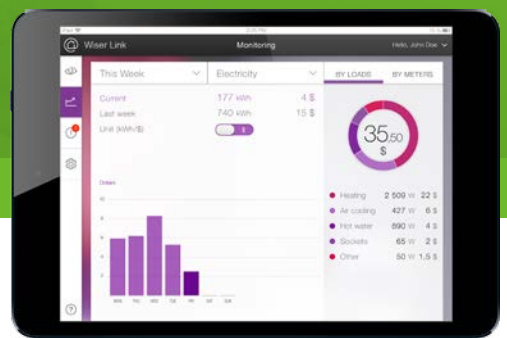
Wiser Link
Monitoring
Hello, John Doe

This Week
Electricity
BY LOADS
BY METERS

Current 177 kWh 4 $
Last week 740 kWh 15 $
Unit (kWh/$) $

35,50
$

Dollars

Heating 2 509 W 22 $
Air cooling 427 W 6 $
Hot water 890 W 4 $
Sockets 65 W 2 $
Other 50 W 1,5 $

?